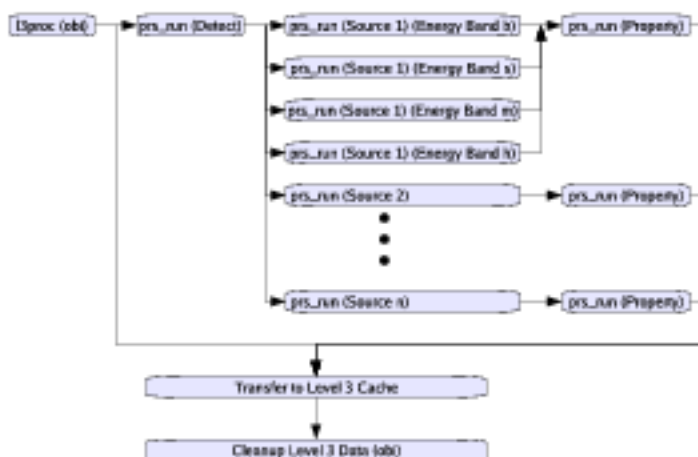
l3proc (obi)
prs_run (Detect)
prs_run (Source 1) (Energy Band b)
prs_run (Property)
prs_run (Source 1) (Energy Band s)
prs_run (Source 1) (Energy Band m)
prs_run (Source 1) (Energy Band h)
prs_run (Source 2)
prs_run (Property)
prs_run (Source n)
prs_run (Property)
Transfer to Level 3 Cache
Cleanup Level 3 Data (obi)